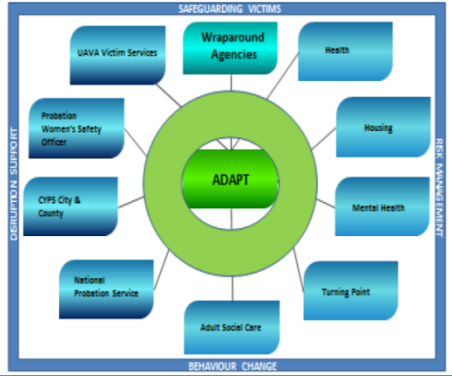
SAFEGUARDING VICTIMS

UAVA Victim Services

Wraparound Agencies

Health

Probation Women's Safety Officer

Housing

ADAPT

CYPS City & County

Mental Health

National Probation Service

Turning Point

Adult Social Care

DISRUPTION SUPPORT

RISK MANAGEMENT

BEHAVIOUR CHANGE